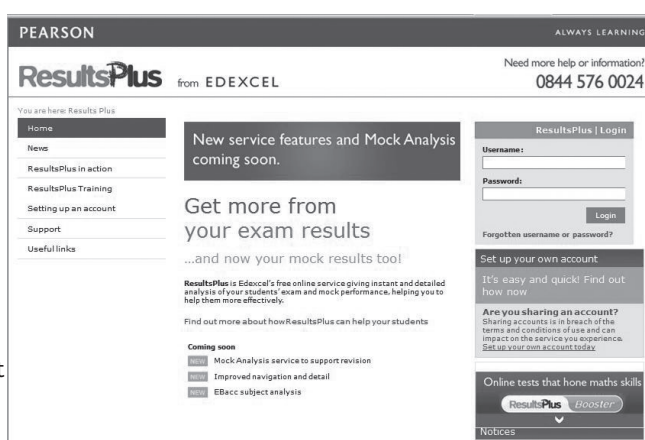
PEARSON

ALWAYS LEARNING

ResultsPlus from EDEXCEL

Need more help or information?
0844 576 0024

You are here: Results Plus

Home
News
ResultsPlus in action
ResultsPlus Training
Setting up an account
Support
Useful links

New service features and Mock Analysis coming soon.

Get more from your exam results

...and now your mock results too!

ResultsPlus is Edexcel's free online service giving instant and detailed analysis of your students' exam and mock performance, helping you to help them more effectively.

Find out more about how ResultsPlus can help your students

Coming soon
NEW Mock Analysis service to support revision
NEW Improved navigation and detail
NEW EBacc subject analysis

ResultsPlus | Login
Username:
Password:
Login
Forgotten username or password?

Set up your own account
It's easy and quick! Find out how now

Are you sharing an account?
Sharing accounts is in breach of the terms and conditions of use and can impact on the service you experience. Set up your own account today

Online tests that hone maths skills
ResultsPlus Booster

Notices